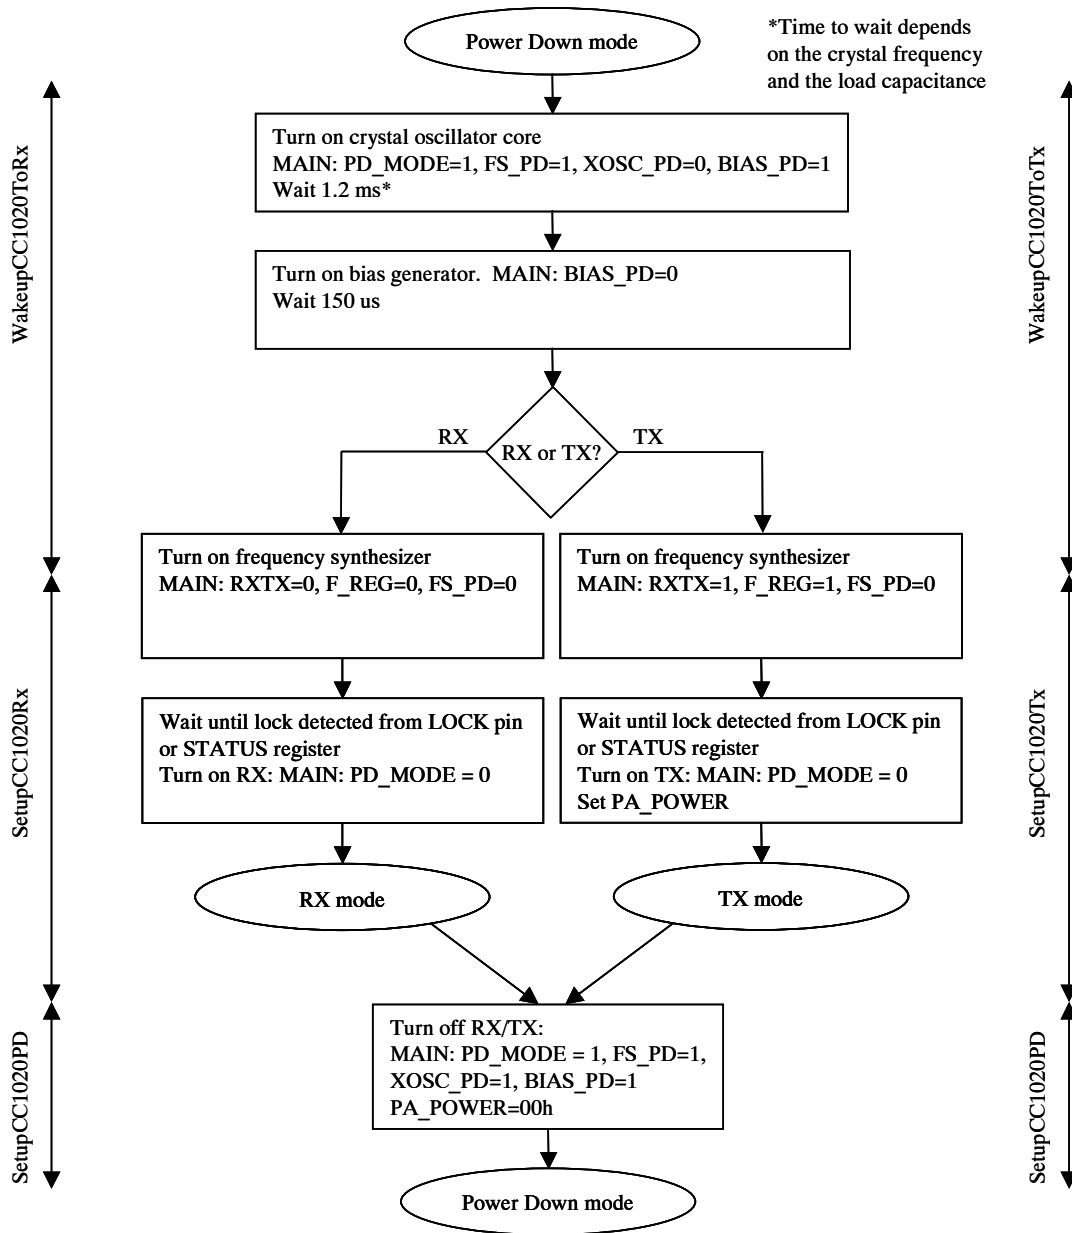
*Time to wait depends on the crystal frequency and the load capacitance

Power Down mode

WakeupCC1020ToRx

WakeupCC1020ToTx

Turn on crystal oscillator core
MAIN: PD_MODE=1, FS_PD=1, XOSC_PD=0, BIAS_PD=1
Wait 1.2 ms*

Turn on bias generator. MAIN: BIAS_PD=0
Wait 150 us

RX

RX or TX?

TX

SetupCC1020Rx

SetupCC1020Tx

Turn on frequency synthesizer
MAIN: RXTX=0, F_REG=0, FS_PD=0

Turn on frequency synthesizer
MAIN: RXTX=1, F_REG=1, FS_PD=0

Wait until lock detected from LOCK pin or STATUS register
Turn on RX: MAIN: PD_MODE = 0

Wait until lock detected from LOCK pin or STATUS register
Turn on TX: MAIN: PD_MODE = 0
Set PA_POWER

RX mode

TX mode

SetupCC1020PD

SetupCC1020PD

Turn off RX/TX:
MAIN: PD_MODE = 1, FS_PD=1,
XOSC_PD=1, BIAS_PD=1
PA_POWER=00h

Power Down mode